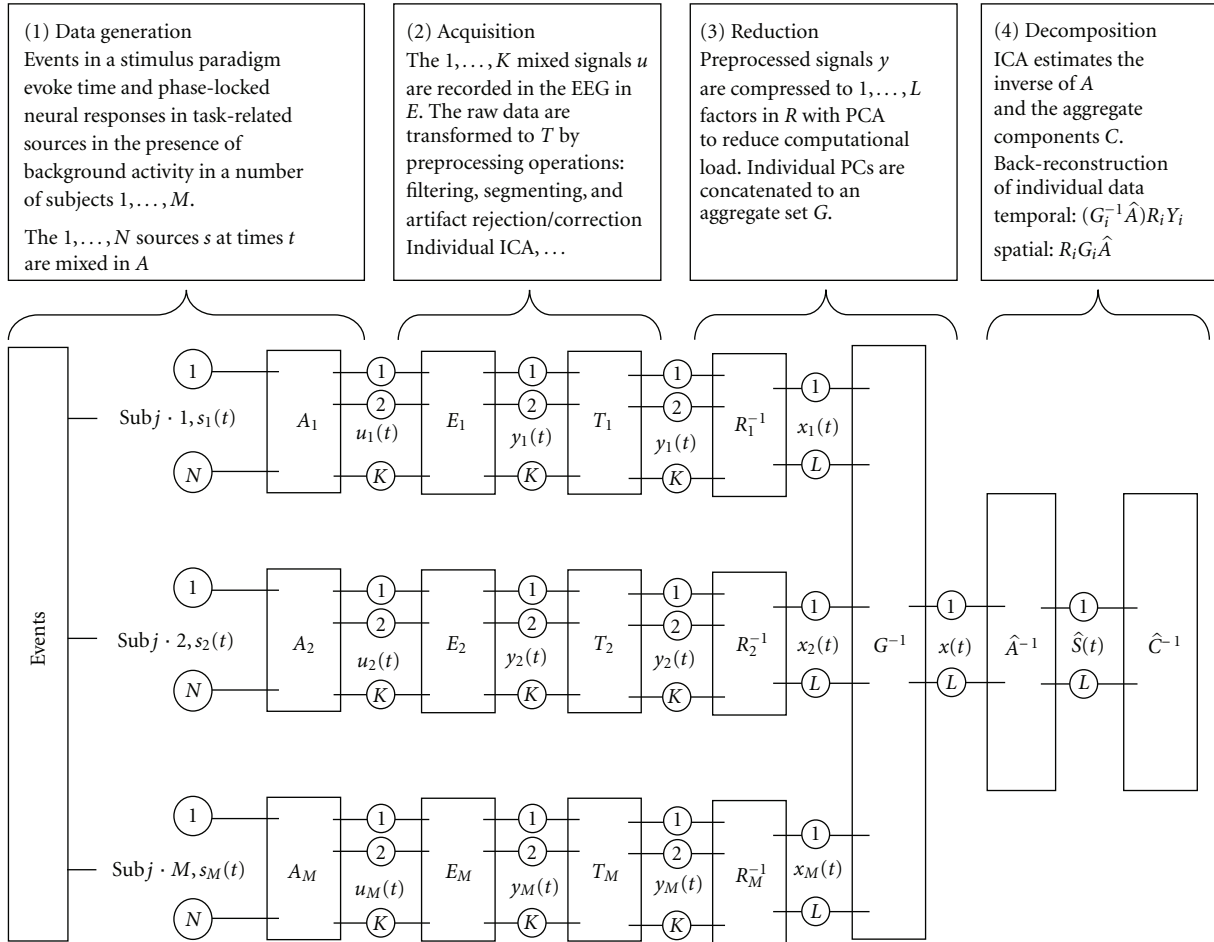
(1) Data generation
Events in a stimulus paradigm evoke time and phase-locked neural responses in task-related sources in the presence of background activity in a number of subjects $1, \ldots, M$.

The $1, \ldots, N$ sources $s$ at times $t$ are mixed in $A$

(2) Acquisition
The $1, \ldots, K$ mixed signals $u$ are recorded in the EEG in $E$. The raw data are transformed to $T$ by preprocessing operations: filtering, segmenting, and artifact rejection/correction Individual ICA, ...

(3) Reduction
Preprocessed signals $y$ are compressed to $1, \ldots, L$ factors in $R$ with PCA to reduce computational load. Individual PCs are concatenated to an aggregate set $G$.

(4) Decomposition
ICA estimates the inverse of $A$ and the aggregate components $C$. Back-reconstruction of individual data temporal: $(G_i^{-1}\hat{A})R_iY_i$
spatial: $R_iG_i\hat{A}$

Events

1
Sub$j \cdot 1, s_1(t)$
N
$A_1$
1
2
$u_1(t)$
K
$E_1$
1
2
$y_1(t)$
K
$T_1$
1
2
$y_1(t)$
K
$R_1^{-1}$
1
$x_1(t)$
L

1
Sub$j \cdot 2, s_2(t)$
N
$A_2$
1
2
$u_2(t)$
K
$E_2$
1
2
$y_2(t)$
K
$T_2$
1
2
$y_2(t)$
K
$R_2^{-1}$
1
$x_2(t)$
L

$G^{-1}$
1
$x(t)$
L
$\hat{A}^{-1}$
1
$\hat{S}(t)$
L
$\hat{C}^{-1}$

1
Sub$j \cdot M, s_M(t)$
N
$A_M$
1
2
$u_M(t)$
K
$E_M$
1
2
$y_M(t)$
K
$T_M$
1
2
$y_M(t)$
K
$R_M^{-1}$
1
$x_M(t)$
L